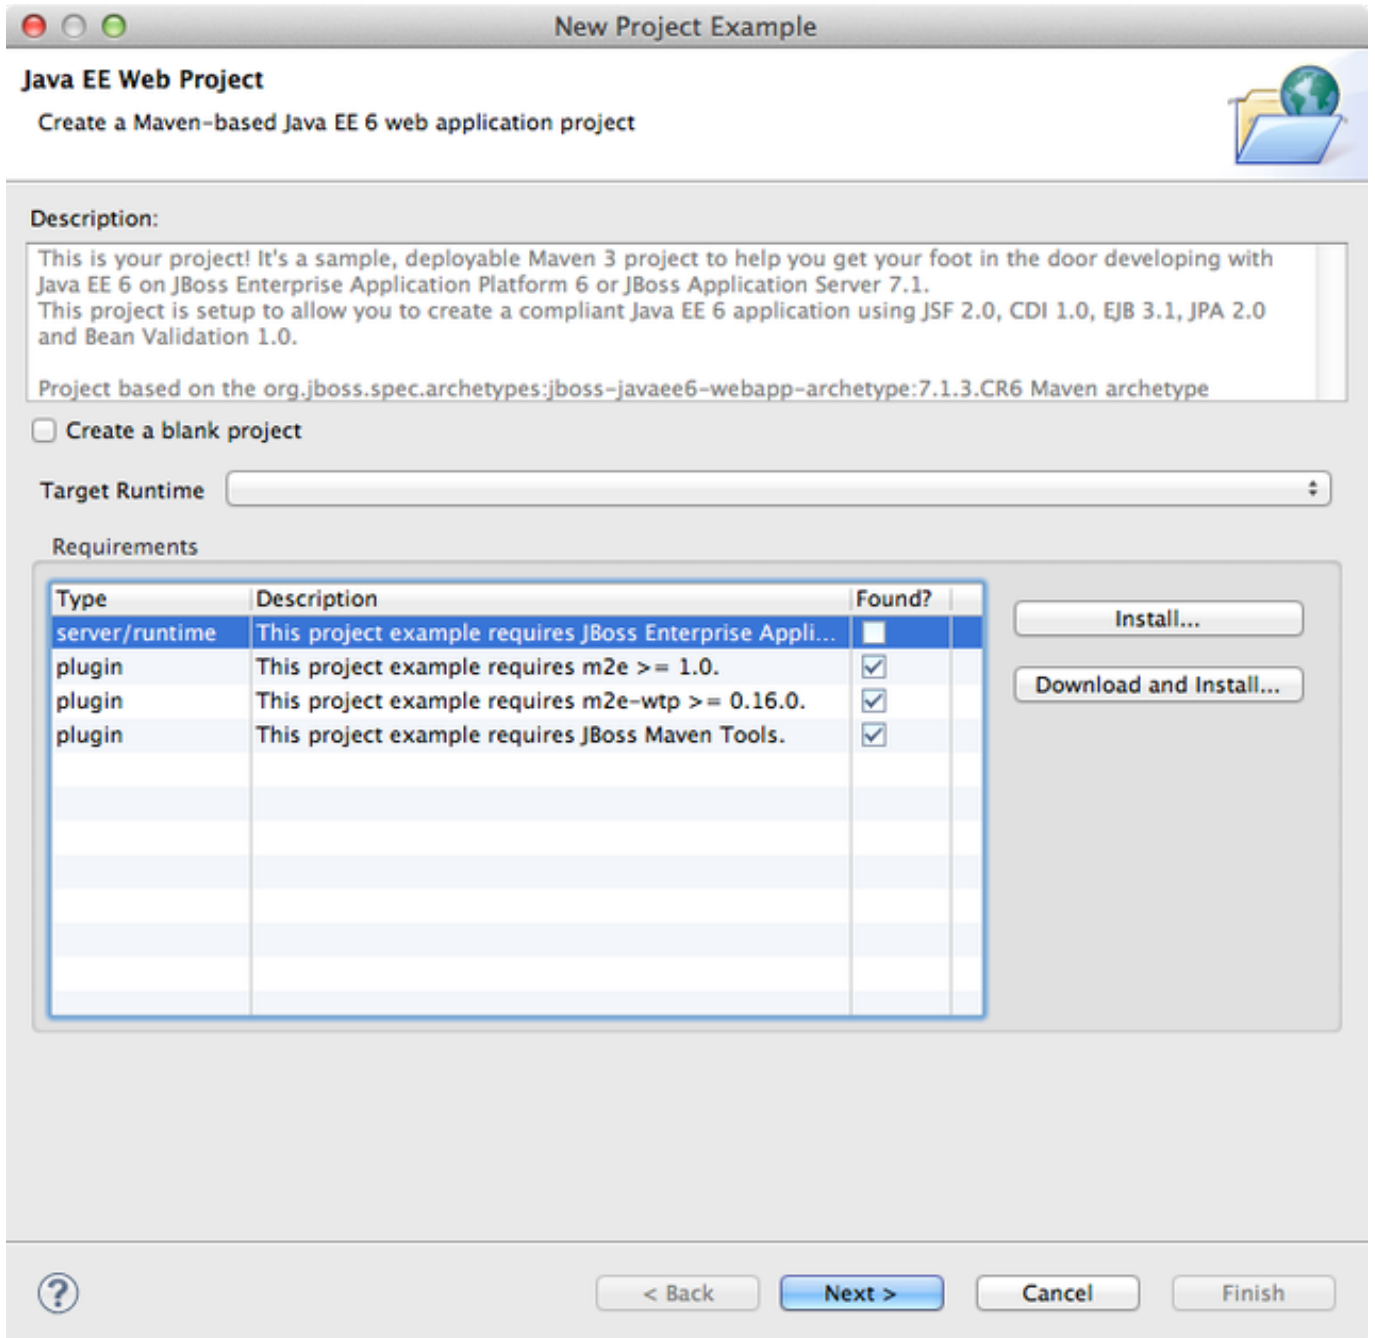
New Project Example

Java EE Web Project

Create a Maven-based Java EE 6 web application project

Description:

This is your project! It's a sample, deployable Maven 3 project to help you get your foot in the door developing with Java EE 6 on JBoss Enterprise Application Platform 6 or JBoss Application Server 7.1.
This project is setup to allow you to create a compliant Java EE 6 application using JSF 2.0, CDI 1.0, EJB 3.1, JPA 2.0 and Bean Validation 1.0.

Project based on the org.jboss.spec.archetypes:jboss-javaee6-webapp-archetype:7.1.3.CR6 Maven archetype

Create a blank project

Target Runtime

Requirements

| Type | Description | Found? |
|---|---|---|
| server/runtime | This project example requires JBoss Enterprise Appli... | ☐ |
| plugin | This project example requires m2e >= 1.0. | ☑ |
| plugin | This project example requires m2e-wtp >= 0.16.0. | ☑ |
| plugin | This project example requires JBoss Maven Tools. | ☑ |

Install...

Download and Install...

?

< Back

Next >

Cancel

Finish